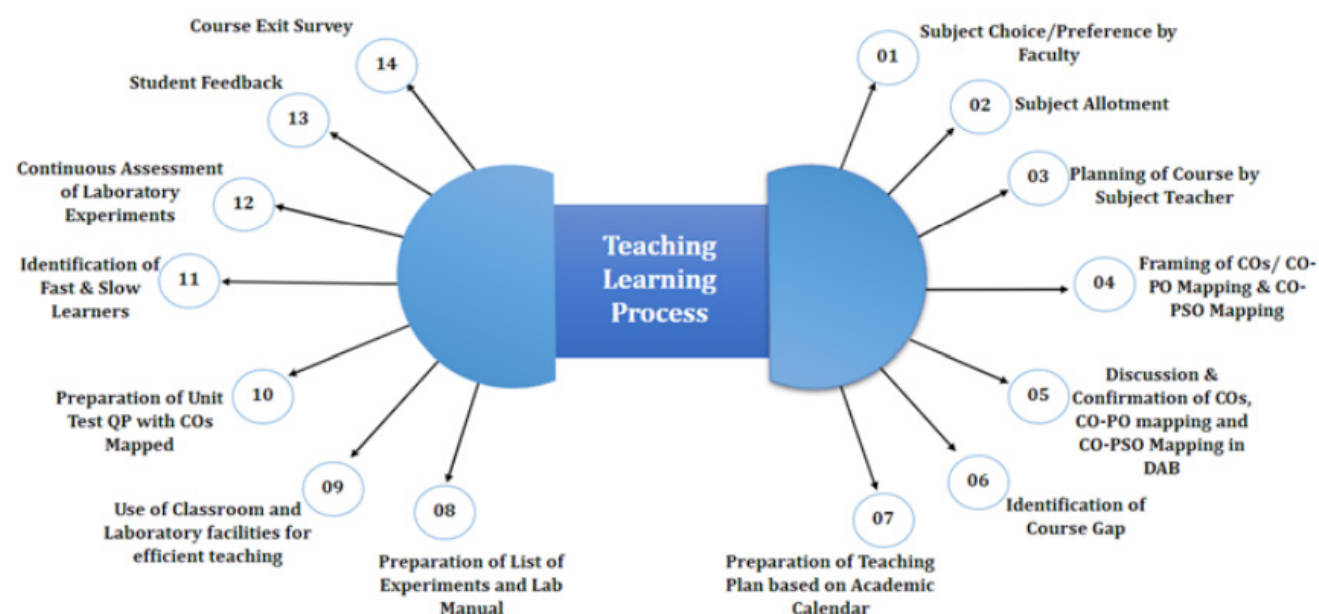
Teaching Learning Process

01 Subject Choice/Preference by Faculty

02 Subject Allotment

03 Planning of Course by Subject Teacher

04 Framing of COs/ CO-PO Mapping & CO-PSO Mapping

05 Discussion & Confirmation of COs, CO-PO mapping and CO-PSO Mapping in DAB

06 Identification of Course Gap

07 Preparation of Teaching Plan based on Academic Calendar

08 Preparation of List of Experiments and Lab Manual

09 Use of Classroom and Laboratory facilities for efficient teaching

10 Preparation of Unit Test QP with COs Mapped

11 Identification of Fast & Slow Learners

12 Continuous Assessment of Laboratory Experiments

13 Student Feedback

14 Course Exit Survey